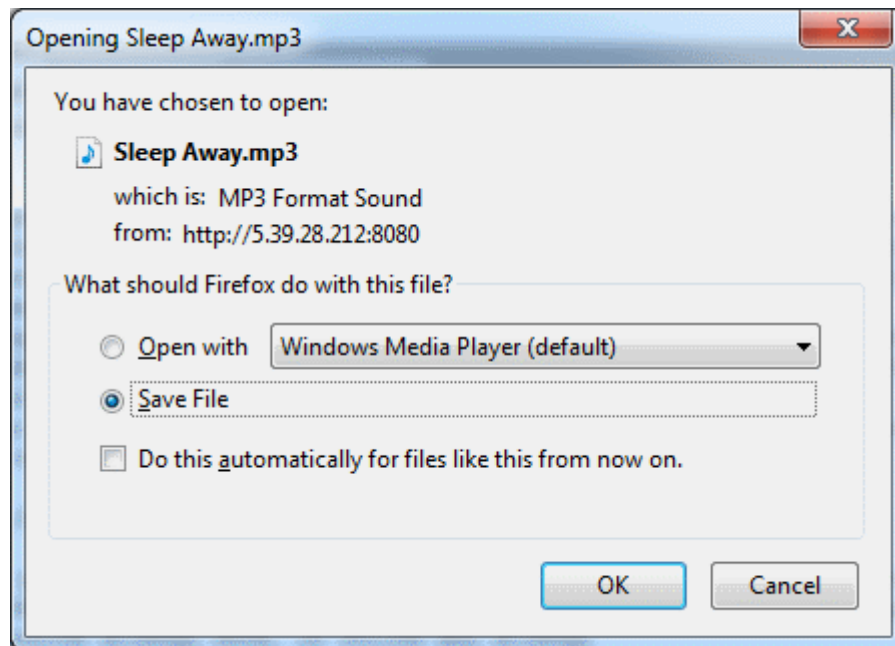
Opening Sleep Away.mp3

You have chosen to open:

Sleep Away.mp3

which is: MP3 Format Sound
from: http://5.39.28.212:8080

What should Firefox do with this file?

Open with Windows Media Player (default)

Save File

Do this automatically for files like this from now on.

OK Cancel